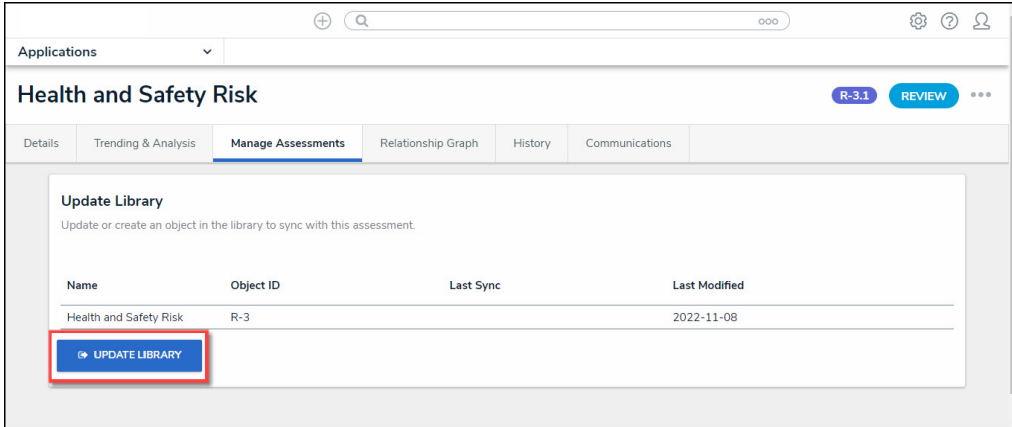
Applications

Health and Safety Risk

R-3.1 REVIEW

Details | Trending & Analysis | Manage Assessments | Relationship Graph | History | Communications

Update Library

Update or create an object in the library to sync with this assessment.

| Name | Object ID | Last Sync | Last Modified |
|---|---|---|---|
| Health and Safety Risk | R-3 | | 2022-11-08 |

UPDATE LIBRARY